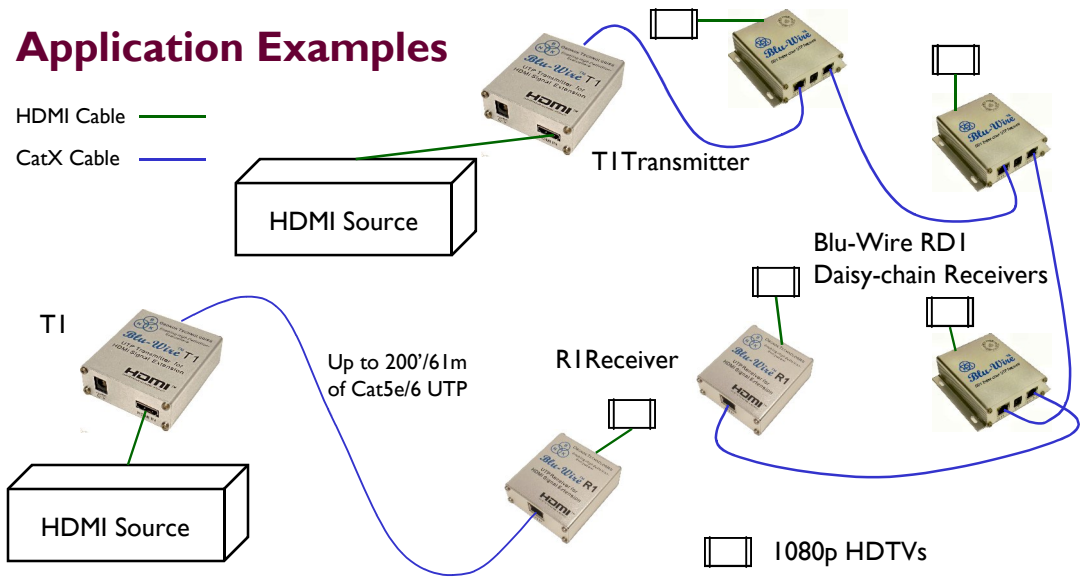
Application Examples

HDMI Cable

CatX Cable

Blu-Wire T1

UTP Transmitter for HDMI Signal Extension

HDMI

HDMI Source

T1Transmitter

Blu-Wire

Blu-Wire

Blu-Wire RD1
Daisy-chain Receivers

T1

Blu-Wire T1

UTP Transmitter for HDMI Signal Extension

HDMI

Up to 200'/61m of Cat5e/6 UTP

R1Receiver

Blu-Wire R1

HDMI

Blu-Wire

HDMI Source

Blu-Wire R1

HDMI

1080p HDTVs